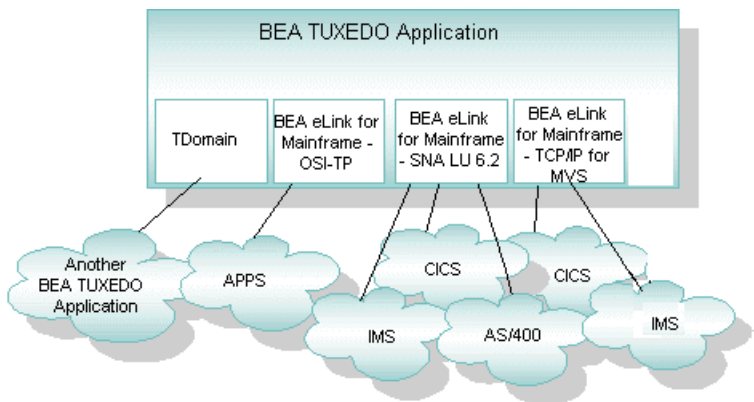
BEA TUXEDO Application

TDomain

BEA eLink for Mainframe - OSI-TP

BEA eLink for Mainframe - SNA LU 6.2

BEA eLink for Mainframe - TCP/IP for MVS

Another BEA TUXEDO Application

APPS

CICS

CICS

IMS

AS/400

IMS